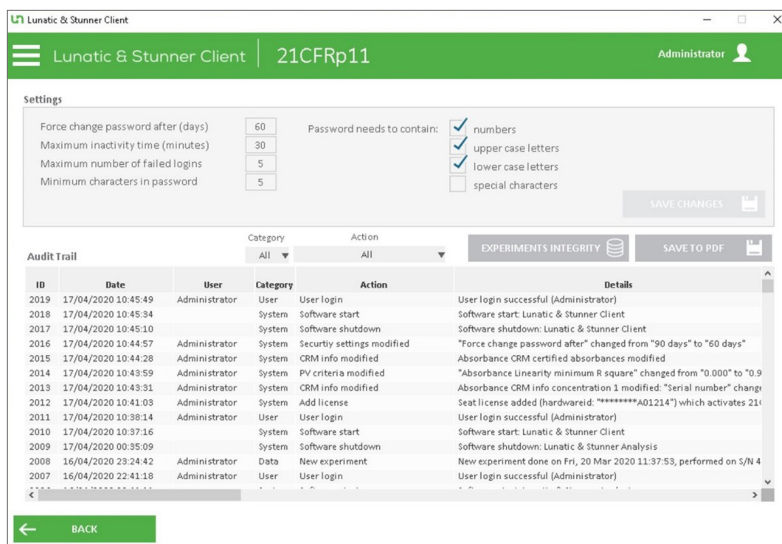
Lunatic & Stunner Client

Lunatic & Stunner Client | 21CFRp11

Administrator

Settings

Force change password after (days) 60
Maximum inactivity time (minutes) 30
Maximum number of failed logins 5
Minimum characters in password 5

Password needs to contain:
numbers
upper case letters
lower case letters
special characters

SAVE CHANGES

Audit Trail

Category
All

Action
All

EXPERIMENTS INTEGRITY

SAVE TO PDF

| ID | Date | User | Category | Action | Details |
|---|---|---|---|---|---|
| 2019 | 17/04/2020 10:45:49 | Administrator | User | User login | User login successful (Administrator) |
| 2018 | 17/04/2020 10:45:34 | | System | Software start | Software start: Lunatic & Stunner Client |
| 2017 | 17/04/2020 10:45:10 | | System | Software shutdown | Software shutdown: Lunatic & Stunner Client |
| 2016 | 17/04/2020 10:44:57 | Administrator | System | Securtiy settings modified | "Force change password after" changed from "90 days" to "60 days" |
| 2015 | 17/04/2020 10:44:28 | Administrator | System | CRM info modified | Absorbance CRM certified absorbances modified |
| 2014 | 17/04/2020 10:43:59 | Administrator | System | PV criteria modified | "Absorbance Linearity minimum R square" changed from "0.000" to "0.9 |
| 2013 | 17/04/2020 10:43:31 | Administrator | System | CRM info modified | Absorbance CRM info concentration 1 modified: "Serial number" change |
| 2012 | 17/04/2020 10:41:03 | Administrator | System | Add license | Seat license added (hardwareid: "********A01214") which activates 21 |
| 2011 | 17/04/2020 10:38:14 | Administrator | User | User login | User login successful (Administrator) |
| 2010 | 17/04/2020 10:37:16 | | System | Software start | Software start: Lunatic & Stunner Client |
| 2009 | 17/04/2020 00:35:09 | | System | Software shutdown | Software shutdown: Lunatic & Stunner Analysis |
| 2008 | 16/04/2020 23:24:42 | Administrator | Data | New experiment | New experiment done on Fri, 20 Mar 2020 11:37:53, performed on S/N 4 |
| 2007 | 16/04/2020 22:41:18 | Administrator | User | User login | User login successful (Administrator) |

BACK